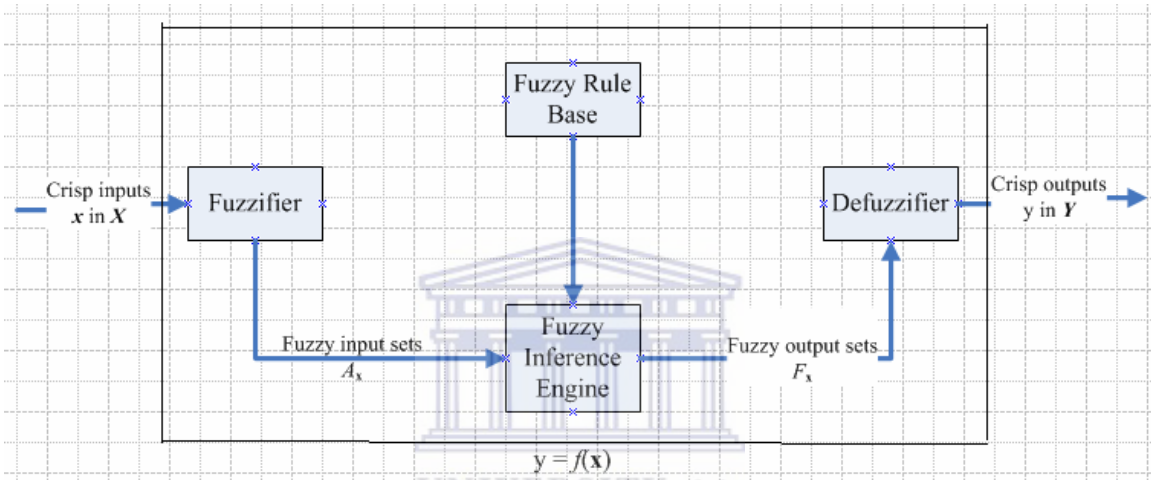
Fuzzy Rule Base

Crisp inputs $\boldsymbol{x}$ in $\boldsymbol{X}$

Fuzzifier

Defuzzifier

Crisp outputs y in $\boldsymbol{Y}$

Fuzzy input sets $A_{\mathbf{x}}$

Fuzzy Inference Engine

Fuzzy output sets $F_{\mathbf{x}}$

$y = f(\mathbf{x})$